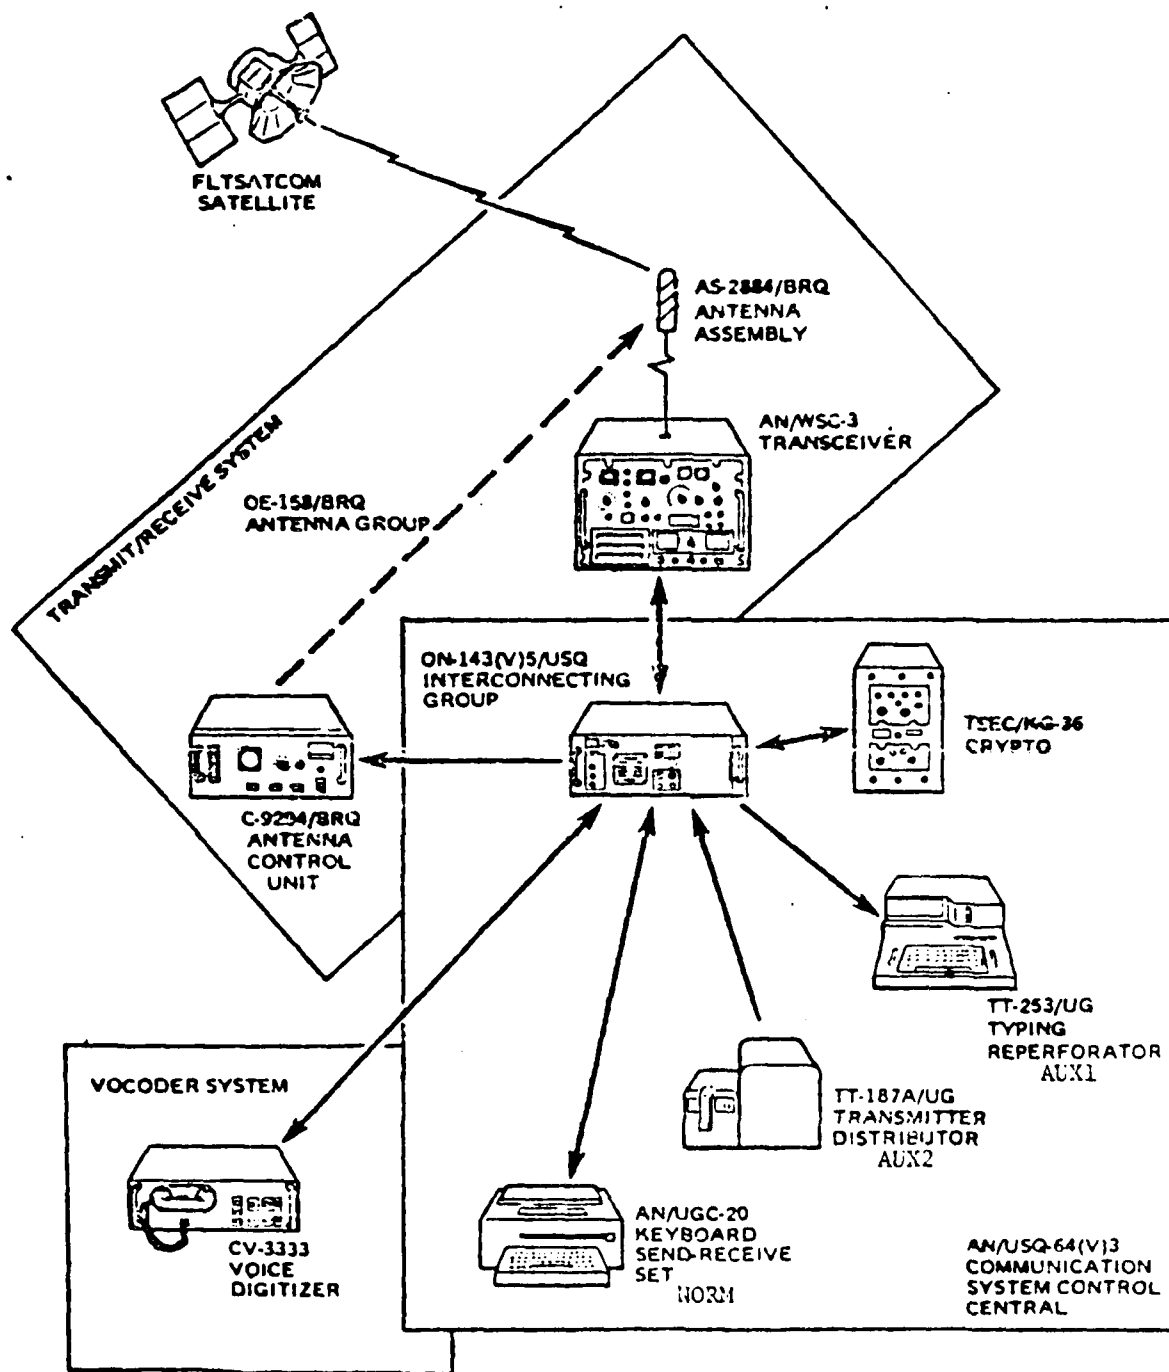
FLTSATCOM SATELLITE

AS-2884/BRQ ANTENNA ASSEMBLY

TRANSMIT/RECEIVE SYSTEM

AN/WSC-3 TRANSCEIVER

OE-158/BRQ ANTENNA GROUP

ON-143(V)5/USQ INTERCONNECTING GROUP

TSEC/KG-36 CRYPTO

C-9294/BRQ ANTENNA CONTROL UNIT

TT-253/UG TYPING REPERFORATOR AUX1

VOCODER SYSTEM

TT-187A/UG TRANSMITTER DISTRIBUTOR AUX2

CV-3333 VOICE DIGITIZER

AN/UGC-20 KEYBOARD SEND-RECEIVE SET NORM

AN/USQ-64(V)3 COMMUNICATION SYSTEM CONTROL CENTRAL